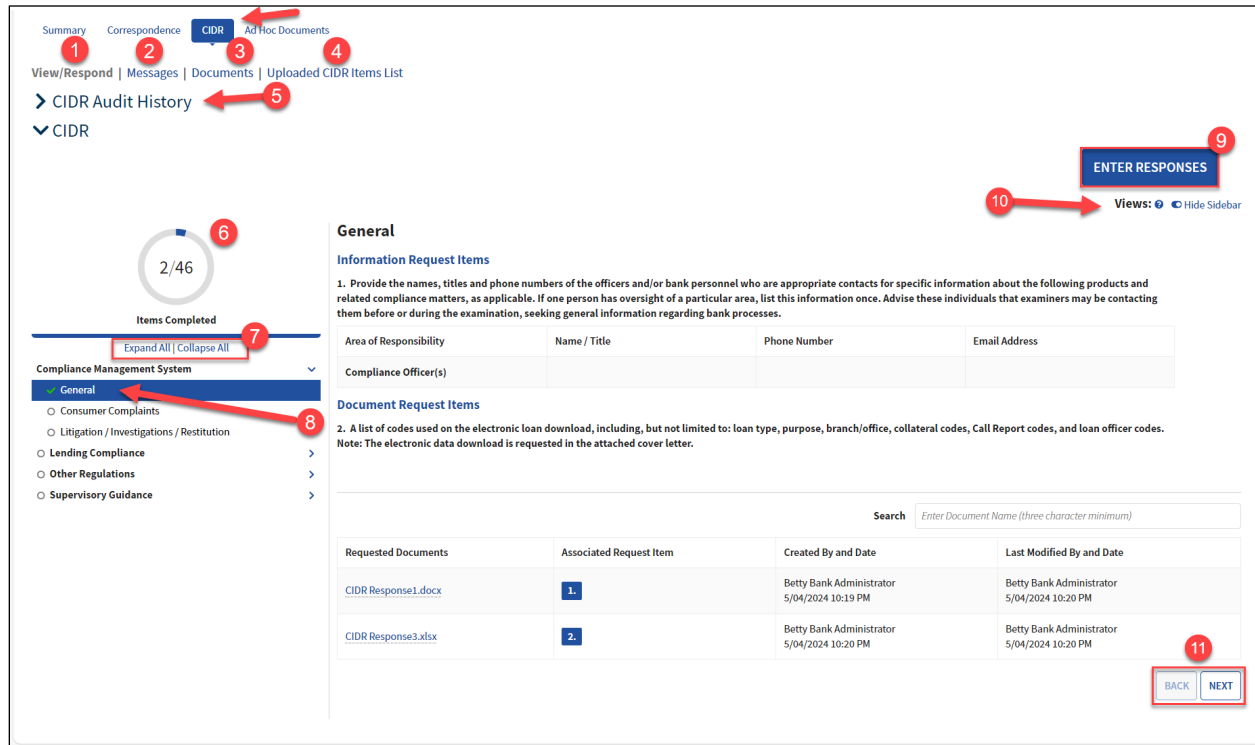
Summary Correspondence CIDR Ad Hoc Documents
1 2 3 4
View/Respond | Messages | Documents | Uploaded CIDR Items List
> CIDR Audit History 5
CIDR

9
ENTER RESPONSES
10 Views: Hide Sidebar

6
2/46
Items Completed
Expand All | Collapse All 7
Compliance Management System
General
Consumer Complaints
Litigation / Investigations / Restitution
8
Lending Compliance
Other Regulations
Supervisory Guidance

General

Information Request Items

1. Provide the names, titles and phone numbers of the officers and/or bank personnel who are appropriate contacts for specific information about the following products and related compliance matters, as applicable. If one person has oversight of a particular area, list this information once. Advise these individuals that examiners may be contacting them before or during the examination, seeking general information regarding bank processes.

| Area of Responsibility | Name / Title | Phone Number | Email Address |
|---|---|---|---|
| Compliance Officer(s) | | | |

Document Request Items

2. A list of codes used on the electronic loan download, including, but not limited to: loan type, purpose, branch/office, collateral codes, Call Report codes, and loan officer codes. Note: The electronic data download is requested in the attached cover letter.

Search Enter Document Name (three character minimum)

| Requested Documents | Associated Request Item | Created By and Date | Last Modified By and Date |
|---|---|---|---|
| CIDR Response1.docx | 1. | Betty Bank Administrator 5/04/2024 10:19 PM | Betty Bank Administrator 5/04/2024 10:20 PM |
| CIDR Response3.xlsx | 2. | Betty Bank Administrator 5/04/2024 10:20 PM | Betty Bank Administrator 5/04/2024 10:20 PM |

11
BACK NEXT